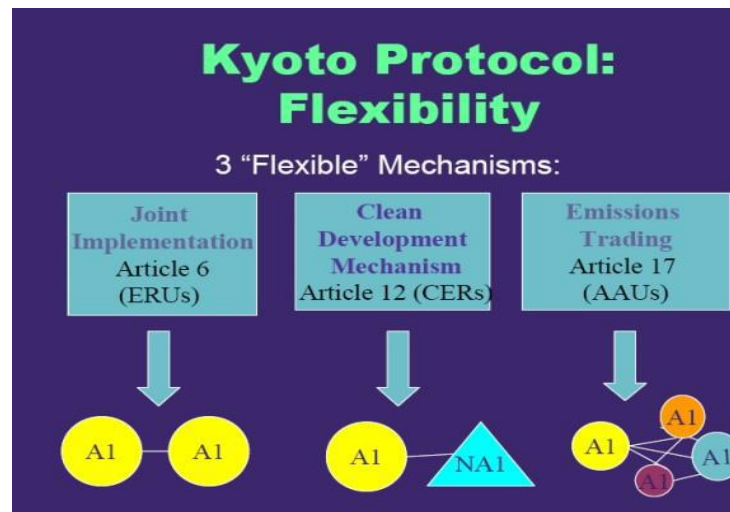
Kyoto Protocol: Flexibility

3 “Flexible” Mechanisms:

Joint Implementation
Article 6
(ERUs)

Clean Development Mechanism
Article 12 (CERs)

Emissions Trading
Article 17
(AAUs)

A1 A1

A1 NA1

A1 A1 A1 A1